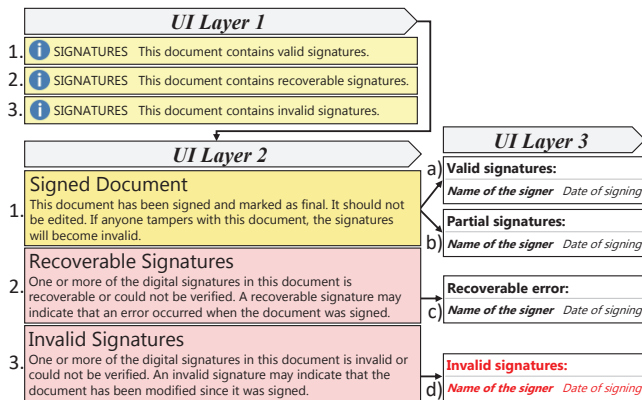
UI Layer 1

1. SIGNATURES This document contains valid signatures.

2. SIGNATURES This document contains recoverable signatures.

3. SIGNATURES This document contains invalid signatures.

UI Layer 2

1. Signed Document
This document has been signed and marked as final. It should not be edited. If anyone tampers with this document, the signatures will become invalid.

2. Recoverable Signatures
One or more of the digital signatures in this document is recoverable or could not be verified. A recoverable signature may indicate that an error occurred when the document was signed.

3. Invalid Signatures
One or more of the digital signatures in this document is invalid or could not be verified. An invalid signature may indicate that the document has been modified since it was signed.

UI Layer 3

a) Valid signatures:
Name of the signer Date of signing

b) Partial signatures:
Name of the signer Date of signing

c) Recoverable error:
Name of the signer Date of signing

d) Invalid signatures:
Name of the signer Date of signing